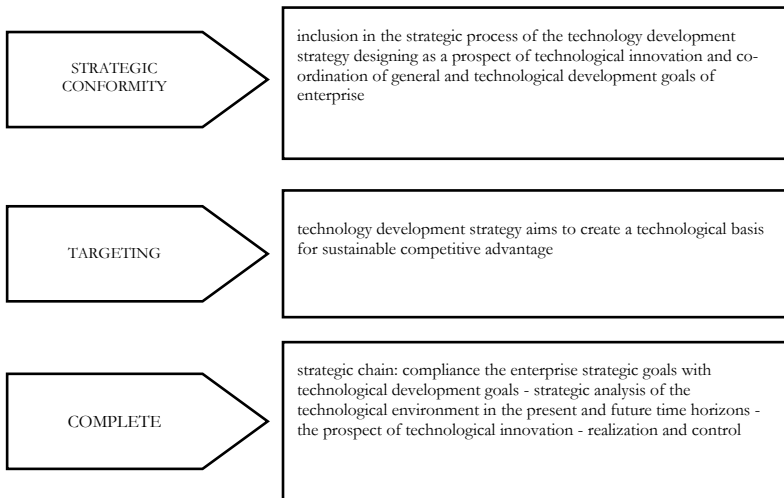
STRATEGIC CONFORMITY

inclusion in the strategic process of the technology development strategy designing as a prospect of technological innovation and coordination of general and technological development goals of enterprise

TARGETING

technology development strategy aims to create a technological basis for sustainable competitive advantage

COMPLETE

strategic chain: compliance the enterprise strategic goals with technological development goals - strategic analysis of the technological environment in the present and future time horizons - the prospect of technological innovation - realization and control